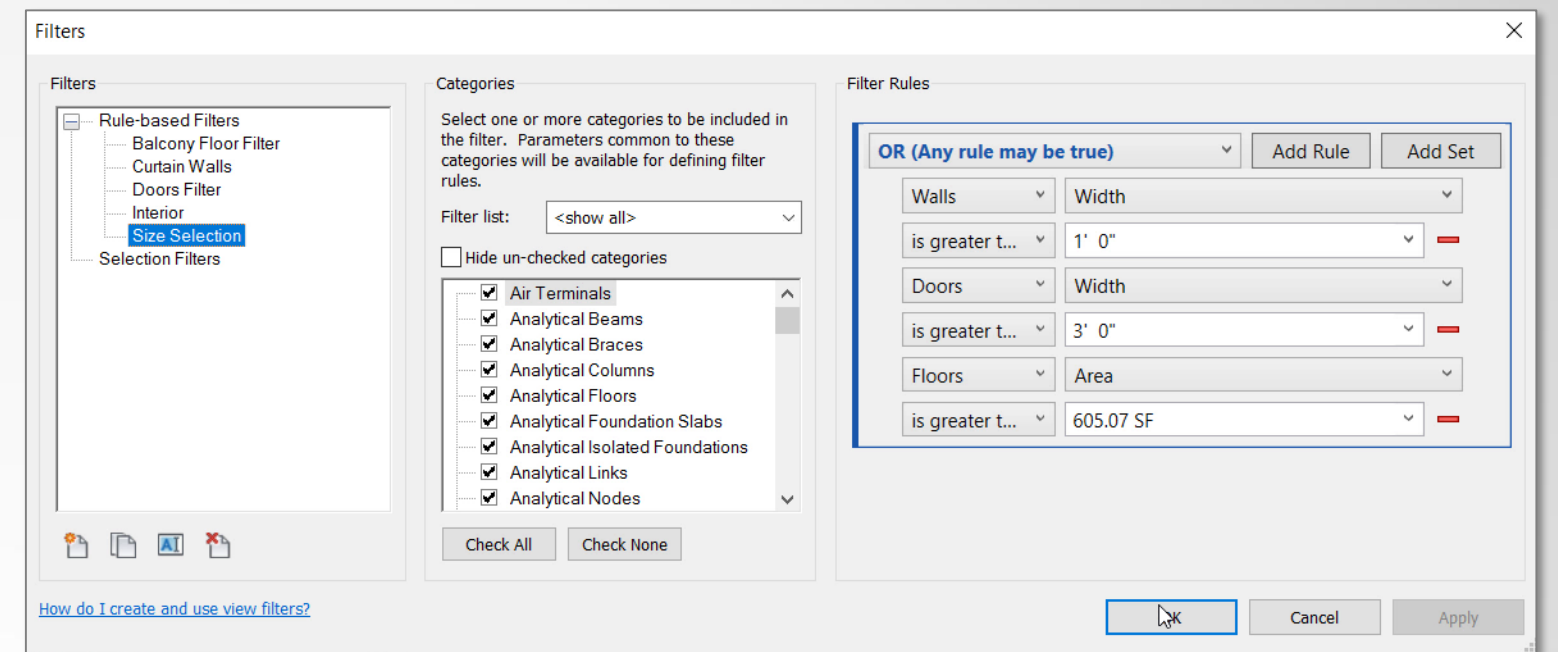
Filters

Filters

Rule-based Filters
Balcony Floor Filter
Curtain Walls
Doors Filter
Interior
Size Selection
Selection Filters

Categories

Select one or more categories to be included in the filter. Parameters common to these categories will be available for defining filter rules.

Filter list: <show all>

Hide un-checked categories

Air Terminals
Analytical Beams
Analytical Braces
Analytical Columns
Analytical Floors
Analytical Foundation Slabs
Analytical Isolated Foundations
Analytical Links
Analytical Nodes

Check All
Check None

Filter Rules

OR (Any rule may be true)
Add Rule
Add Set

| Walls | Width |
|---|---|
| is greater t... | 1' 0" |
| Doors | Width |
| is greater t... | 3' 0" |
| Floors | Area |
| is greater t... | 605.07 SF |

How do I create and use view filters?

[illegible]K
Cancel
Apply